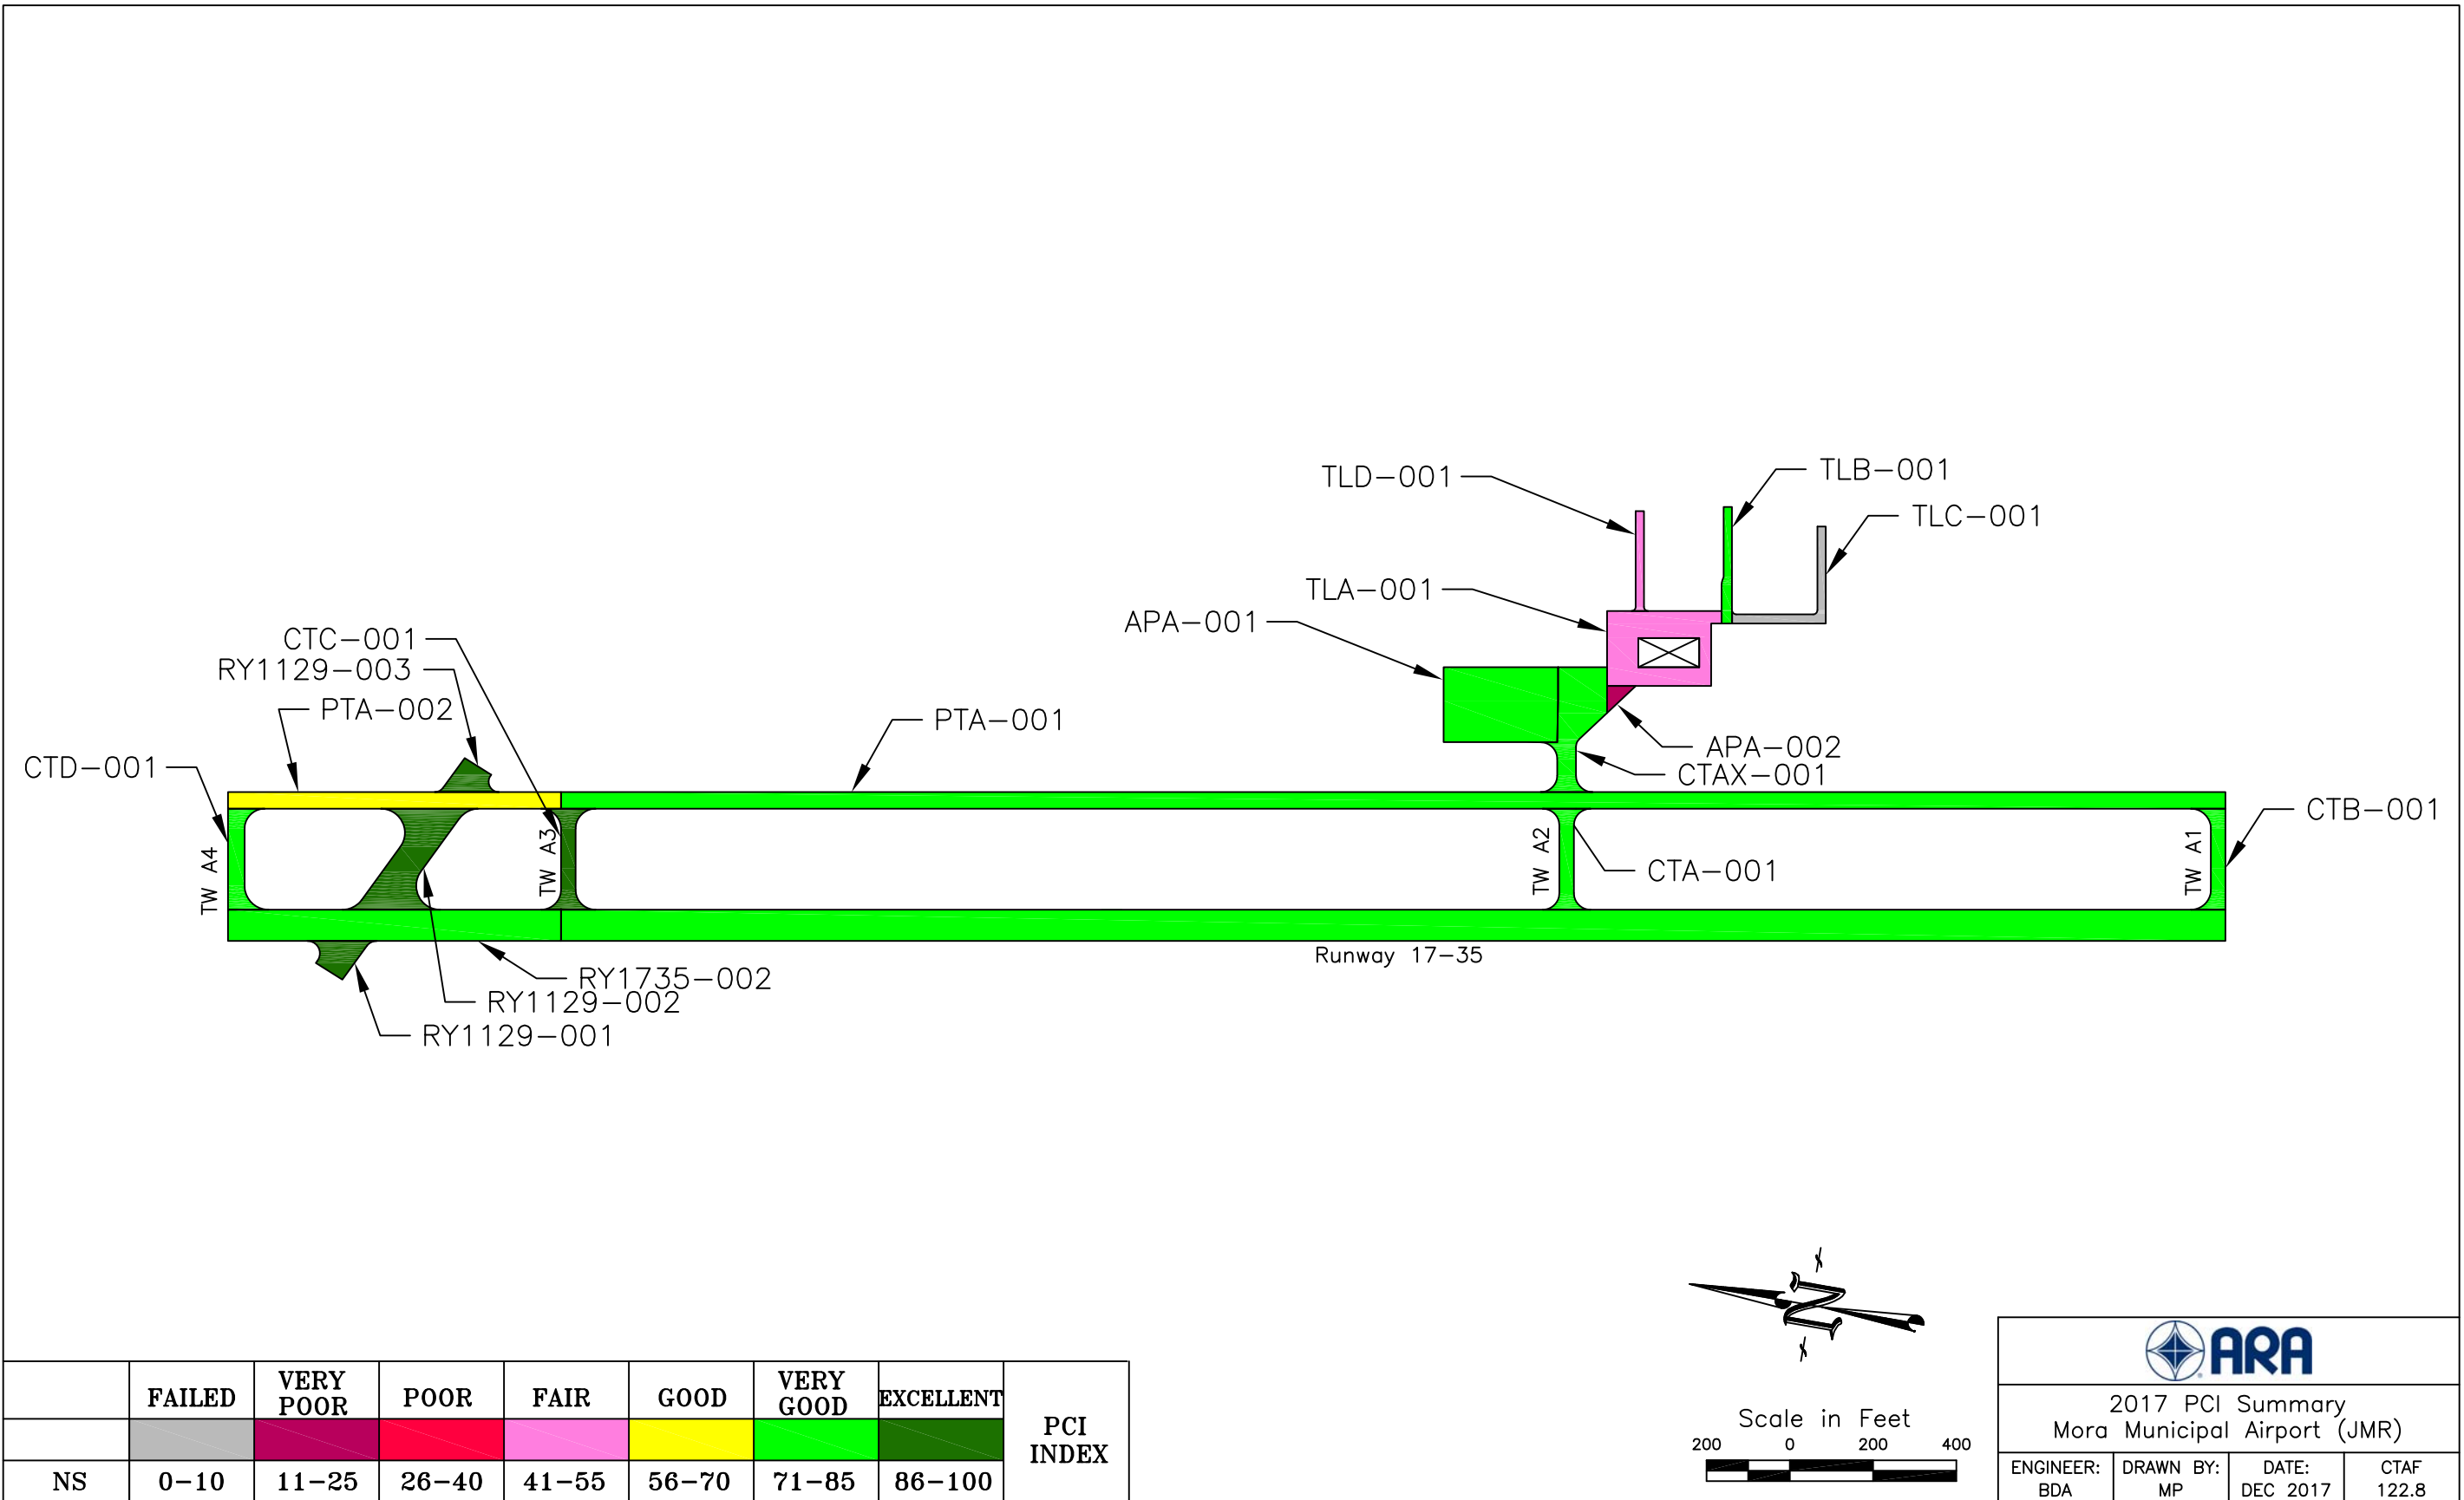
TLD–001
TLB–001
TLC–001
TLA–001
APA–001
CTC–001
RY1129–003
PTA–002
PTA–001
APA–002
CTAX–001
CTD–001
CTB–001
TW A4
TW A3
TW A2
TW A1
CTA–001
Runway 17–35
RY1735–002
RY1129–002
RY1129–001

| | FAILED | VERY POOR | POOR | FAIR | GOOD | VERY GOOD | EXCELLENT | PCI INDEX |
|---|---|---|---|---|---|---|---|---|
| | | | | | | | | |
| NS | 0–10 | 11–25 | 26–40 | 41–55 | 56–70 | 71–85 | 86–100 | |

N

Scale in Feet
200 0 200 400

ARA
2017 PCI Summary
Mora Municipal Airport (JMR)

| ENGINEER: BDA | DRAWN BY: MP | DATE: DEC 2017 | CTAF 122.8 |
|---|---|---|---|